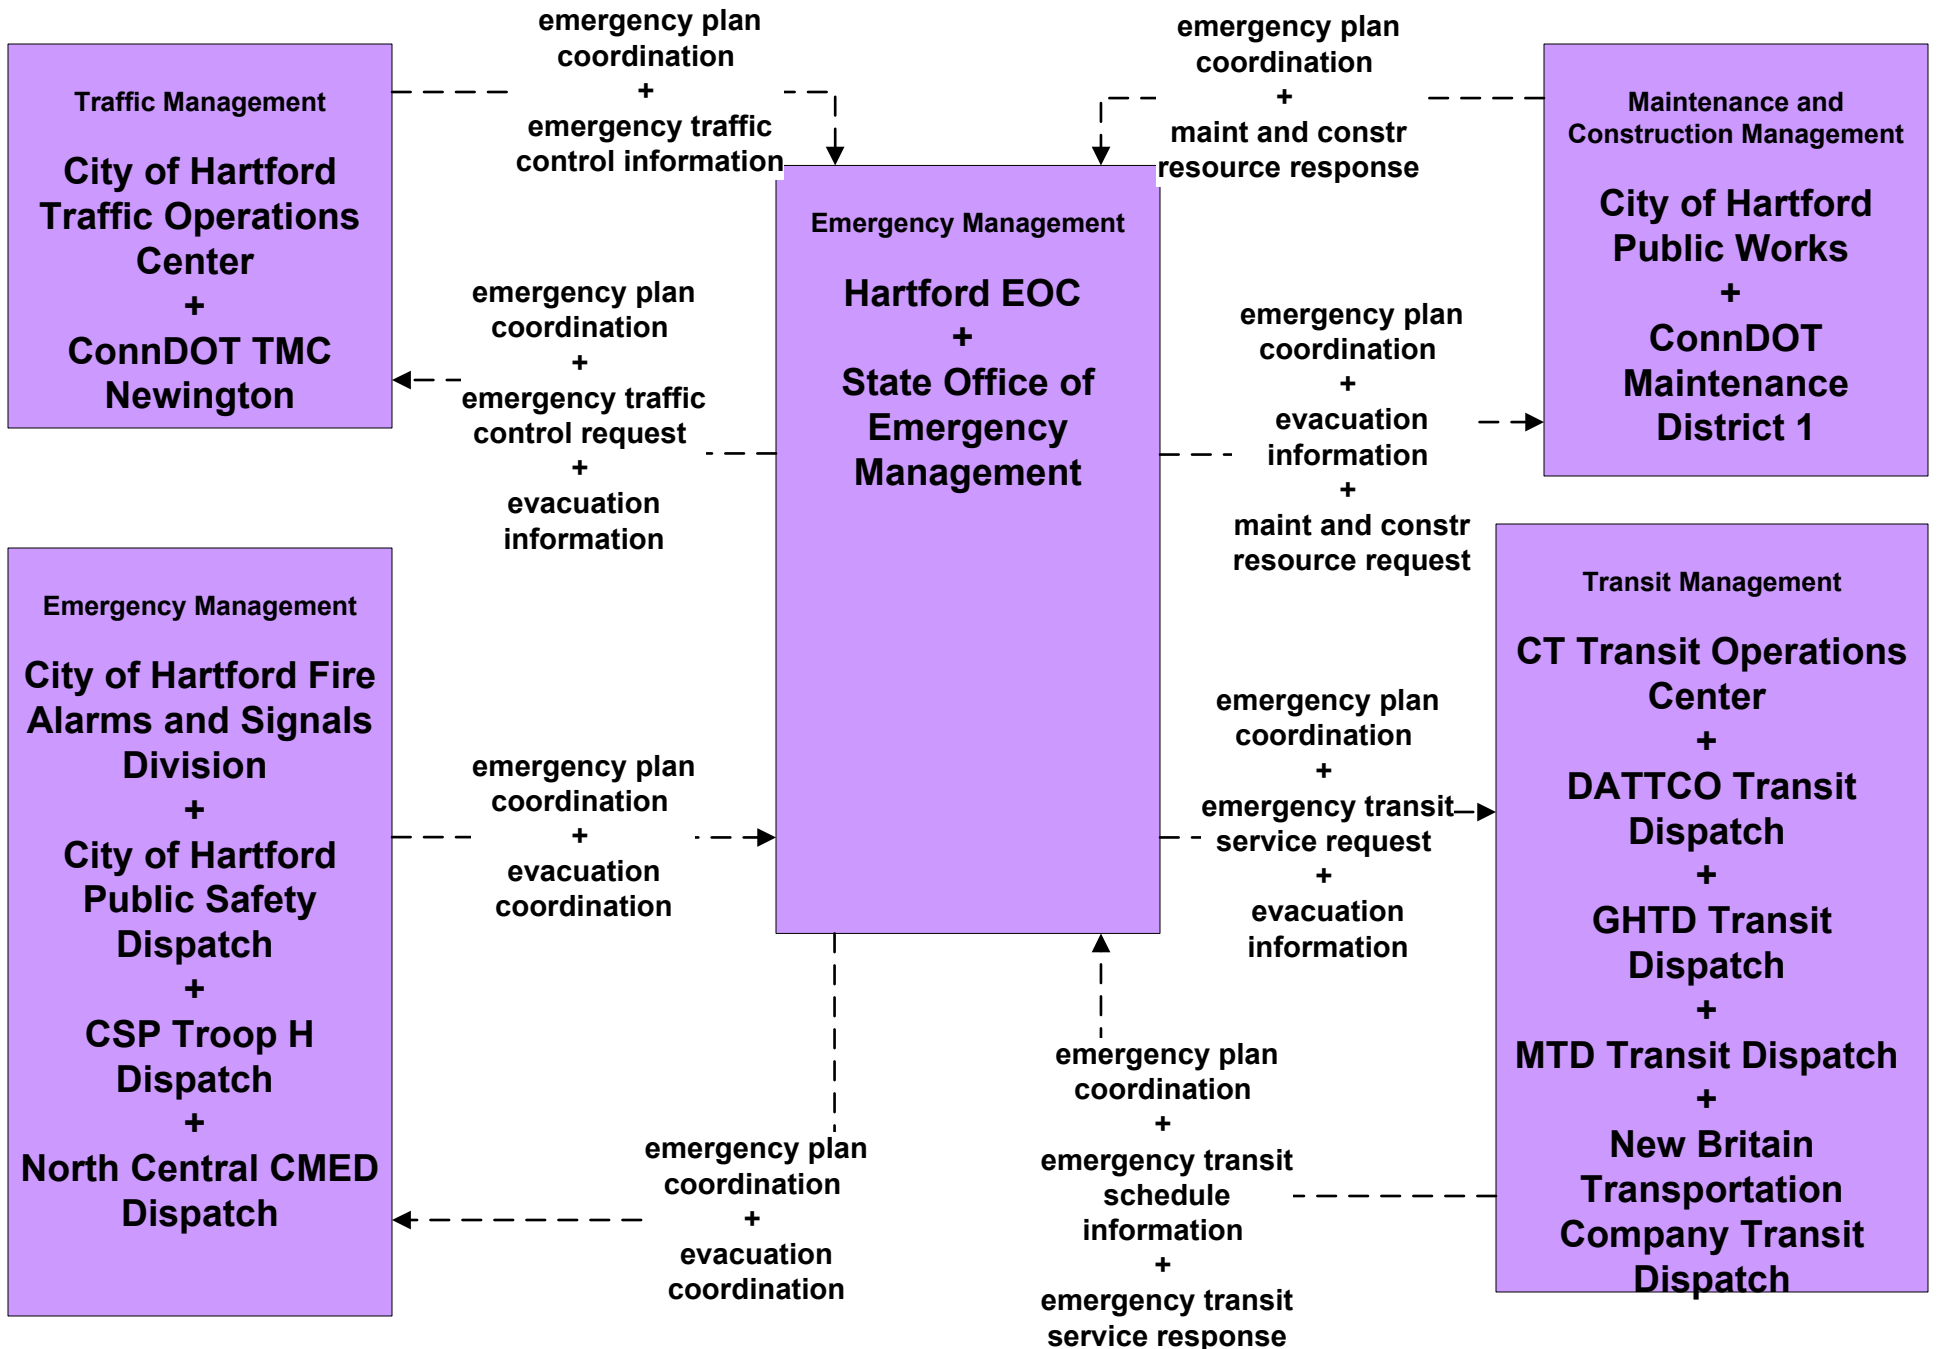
Traffic Management

City of Hartford Traffic Operations Center
+
ConnDOT TMC Newington

emergency plan coordination
+
emergency traffic control information

emergency plan coordination
+
maint and constr resource response

Maintenance and Construction Management

City of Hartford Public Works
+
ConnDOT Maintenance District 1

Emergency Management

Hartford EOC
+
State Office of Emergency Management

emergency plan coordination
+
emergency traffic control request
+
evacuation information

emergency plan coordination
+
evacuation information
+
maint and constr resource request

Emergency Management

City of Hartford Fire Alarms and Signals Division
+
City of Hartford Public Safety Dispatch
+
CSP Troop H Dispatch
+
North Central CMED Dispatch

emergency plan coordination
+
evacuation coordination

Transit Management

CT Transit Operations Center
+
DATTCO Transit Dispatch
+
GHTD Transit Dispatch
+
MTD Transit Dispatch
+
New Britain Transportation Company Transit Dispatch

emergency plan coordination
+
emergency transit service request
+
evacuation information

emergency plan coordination
+
evacuation coordination

emergency plan coordination
+
emergency transit schedule information
+
emergency transit service response